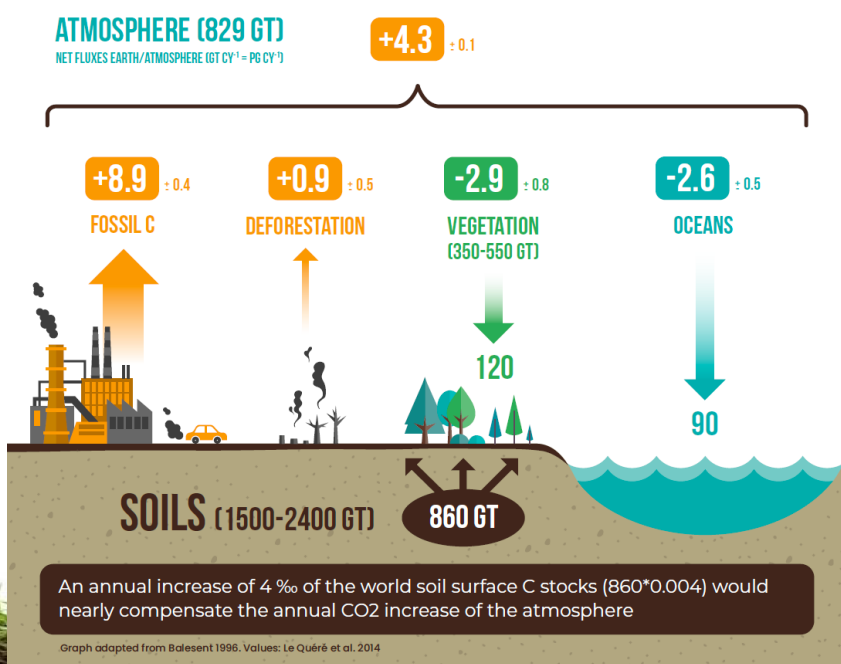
ATMOSPHERE (829 GT)
NET FLUXES EARTH/ATMOSPHERE (GT CY$^{-1}$ = PG CY$^{-1}$)

+4.3 ± 0.1

+8.9 ± 0.4
FOSSIL C

+0.9 ± 0.5
DEFORESTATION

-2.9 ± 0.8
VEGETATION
(350-550 GT)

-2.6 ± 0.5
OCEANS

120

90

SOILS (1500-2400 GT)

860 GT

An annual increase of 4 ‰ of the world soil surface C stocks (860*0.004) would nearly compensate the annual CO2 increase of the atmosphere

Graph adapted from Balesent 1996. Values: Le Quéré et al. 2014